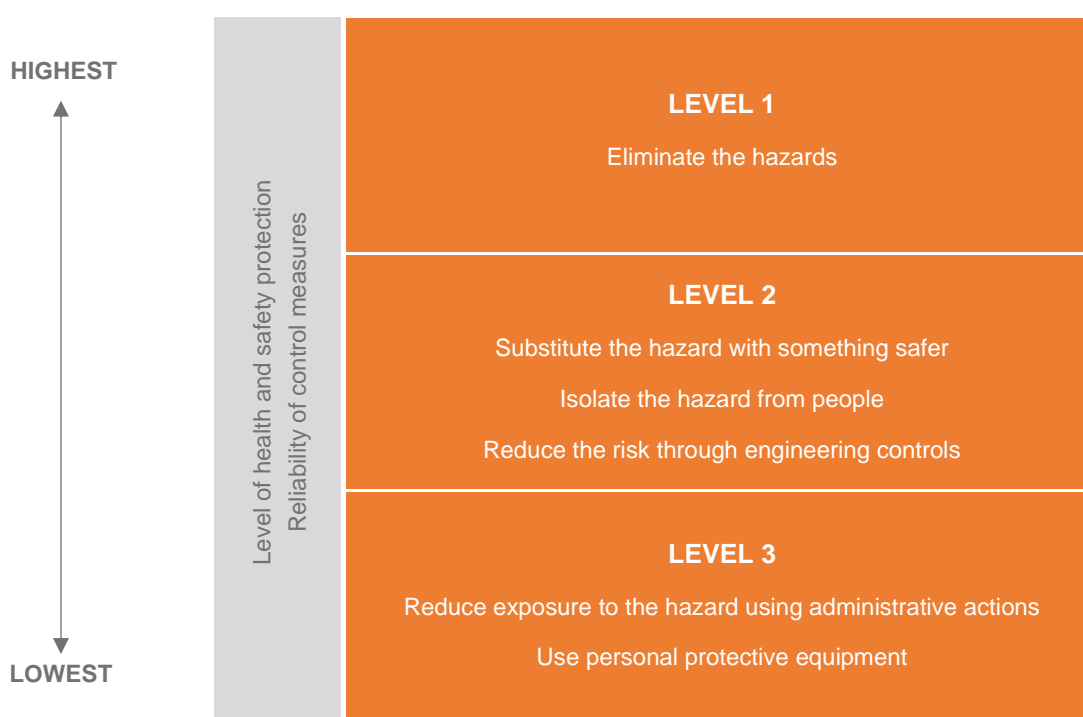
HIGHEST

LOWEST

Level of health and safety protection
Reliability of control measures

LEVEL 1

Eliminate the hazards

LEVEL 2

Substitute the hazard with something safer

Isolate the hazard from people

Reduce the risk through engineering controls

LEVEL 3

Reduce exposure to the hazard using administrative actions

Use personal protective equipment